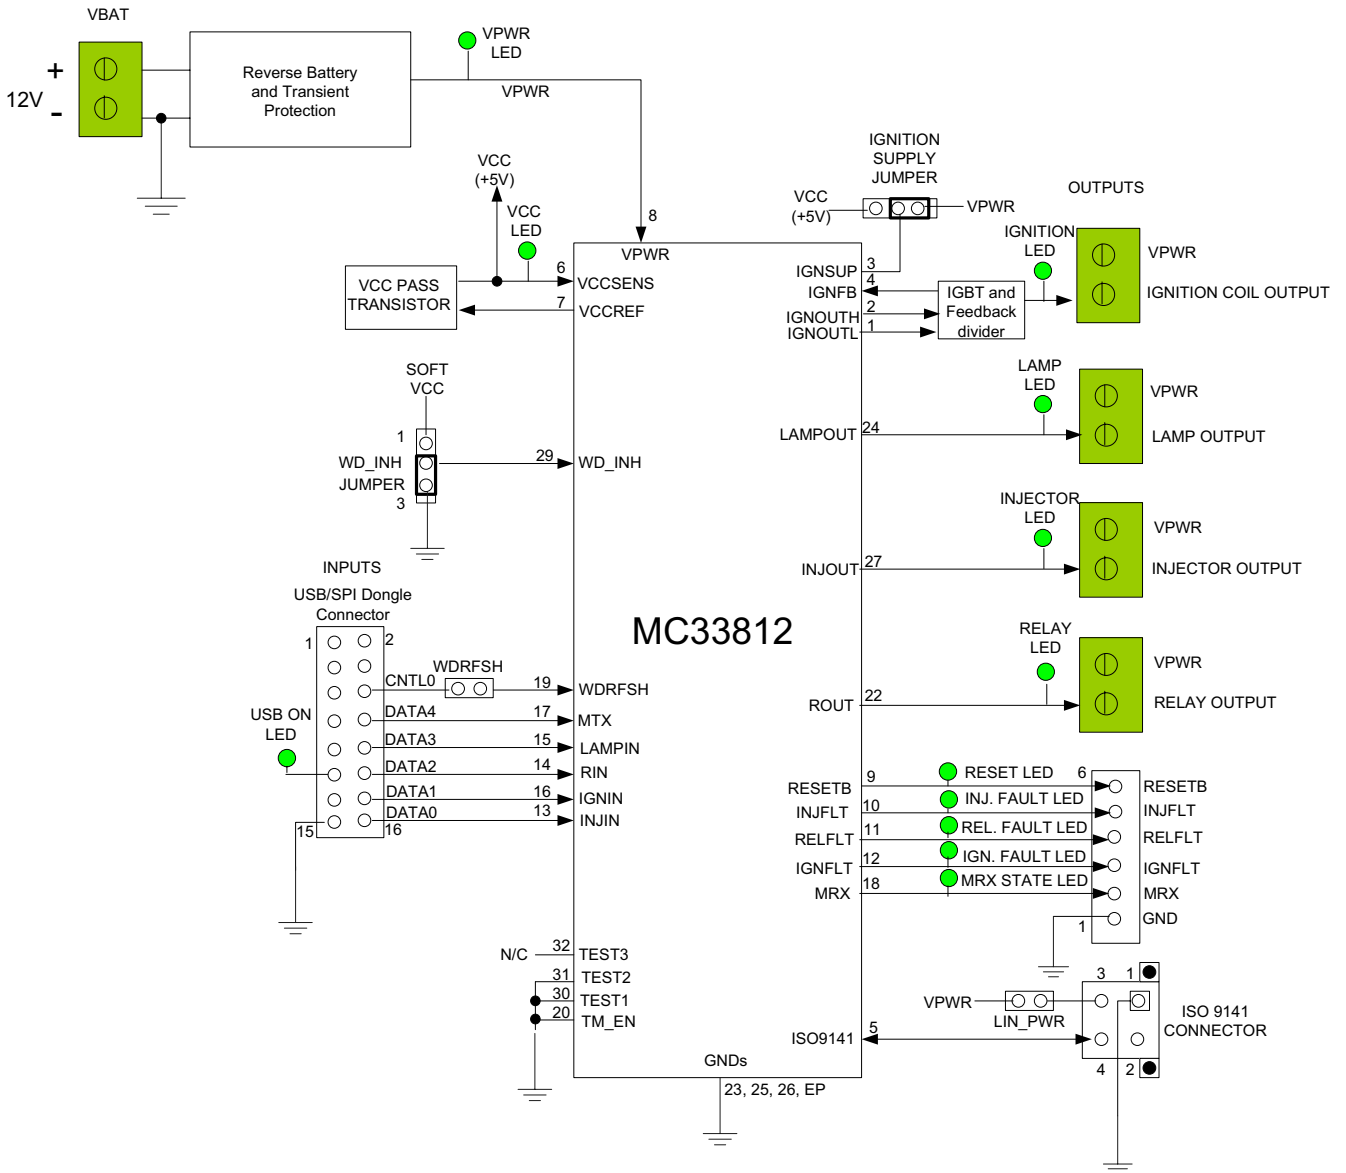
VBAT

+

12V

-

Reverse Battery and Transient Protection

VPWR LED

VPWR

VCC (+5V)

VCC LED

VCC PASS TRANSISTOR

8

6

7

VPWR

VCCSENS

VCCREF

IGNITION SUPPLY JUMPER

VCC (+5V)

VPWR

OUTPUTS

IGNITION LED

VPWR

IGNITION COIL OUTPUT

3

4

2

1

IGNSUP

IGNFB

IGNOUTH

IGNOUTL

IGBT and Feedback divider

SOFT VCC

1

WD_INH JUMPER

3

29

WD_INH

LAMP LED

VPWR

LAMP OUTPUT

LAMPOUT

24

INJECTOR LED

VPWR

INJECTOR OUTPUT

INJOUT

27

INPUTS

USB/SPI Dongle Connector

1

2

MC33812

RELAY LED

VPWR

RELAY OUTPUT

CNTL0

WDRFSH

19

WDRFSH

USB ON LED

DATA4

17

MTX

DATA3

15

LAMPIN

DATA2

14

RIN

DATA1

16

IGNIN

DATA0

13

INJIN

15

16

ROUT

22

RESETB

9

RESET LED

6

RESETB

INJFLT

10

INJ. FAULT LED

INJFLT

RELFLT

11

REL. FAULT LED

RELFLT

IGNFLT

12

IGN. FAULT LED

IGNFLT

MRX

18

MRX STATE LED

MRX

1

GND

N/C

32

TEST3

31

TEST2

30

TEST1

20

TM_EN

3

1

VPWR

LIN_PWR

ISO 9141 CONNECTOR

ISO9141

5

4

2

GNDs

23, 25, 26, EP